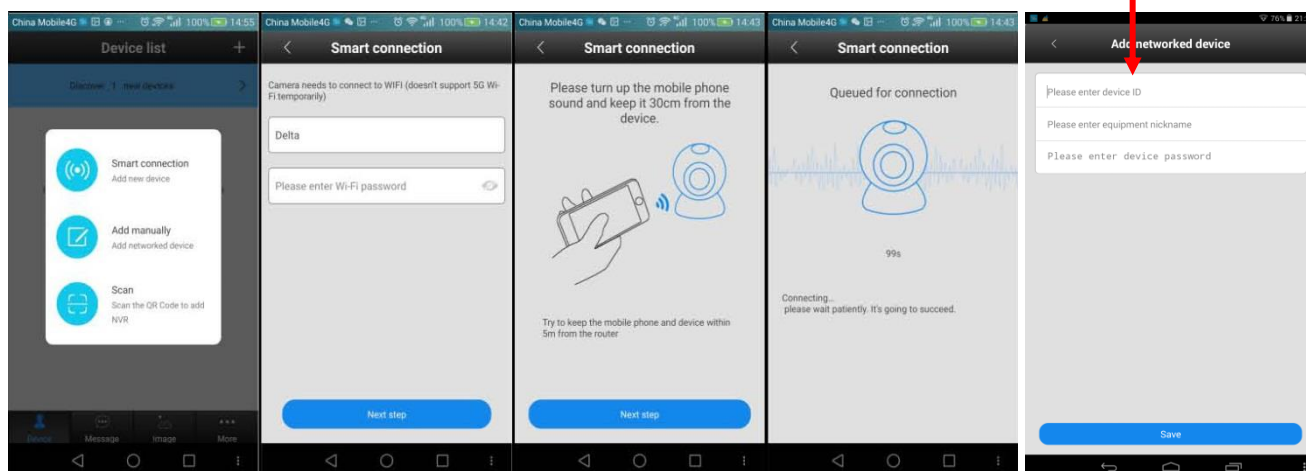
China Mobile4G 100% 14:55
Device list
+
Discover 1 new devices
Smart connection
Add new device
Add manually
Add networked device
Scan
Scan the QR Code to add NVR
Device
Message
Image
More

China Mobile4G 100% 14:42
Smart connection
Camera needs to connect to WIFI (doesn't support 5G Wi-Fi temporarily)
Delta
Please enter Wi-Fi password
Next step

China Mobile4G 100% 14:43
Smart connection
Please turn up the mobile phone sound and keep it 30cm from the device.
Try to keep the mobile phone and device within 5m from the router
Next step

China Mobile4G 100% 14:43
Smart connection
Queued for connection
99s
Connecting...
please wait patiently. It's going to succeed.

76% 21
Add networked device
Please enter device ID
Please enter equipment nickname
Please enter device password
Save